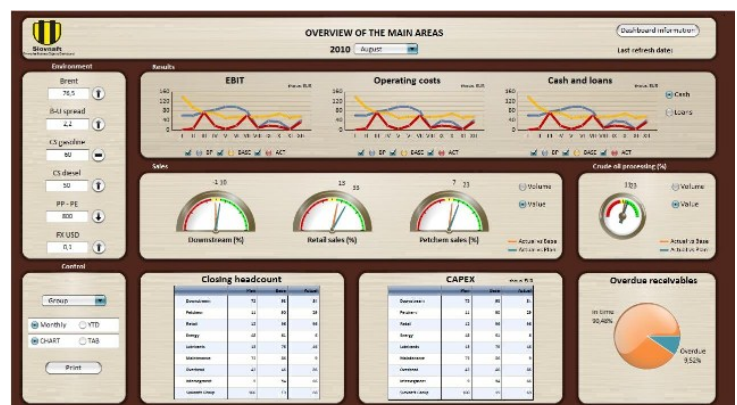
Slovnaft

OVERVIEW OF THE MAIN AREAS

2010 August

Dashboard information

Last refresh date:

Environment

Brent
76,5

B-U spread
2,2

CS gasoline
60

CS diesel
50

PP - PE
800

FX USD
0,1

Results

EBIT

Operating costs

Cash and loans

140
120
100
80
60
40
20
0

160
140
120
100
80
60
40
20
0

160
140
120
100
80
60
40
20
0

Cash

Loans

BP BASE ACT

BP BASE ACT

BP BASE ACT

Sales

Crude oil processing (%)

Downstream (%)

Retail sales (%)

Petchem sales (%)

Volume

Value

Actual vs Base

Actual vs Plan

Volume

Value

Actual vs Base

Actual vs Plan

Control

Group

Monthly

YTD

CHART

TAB

Print

Closing headcount

CAPEX

Overdue receivables

In time
90,48%

Overdue
9,52%